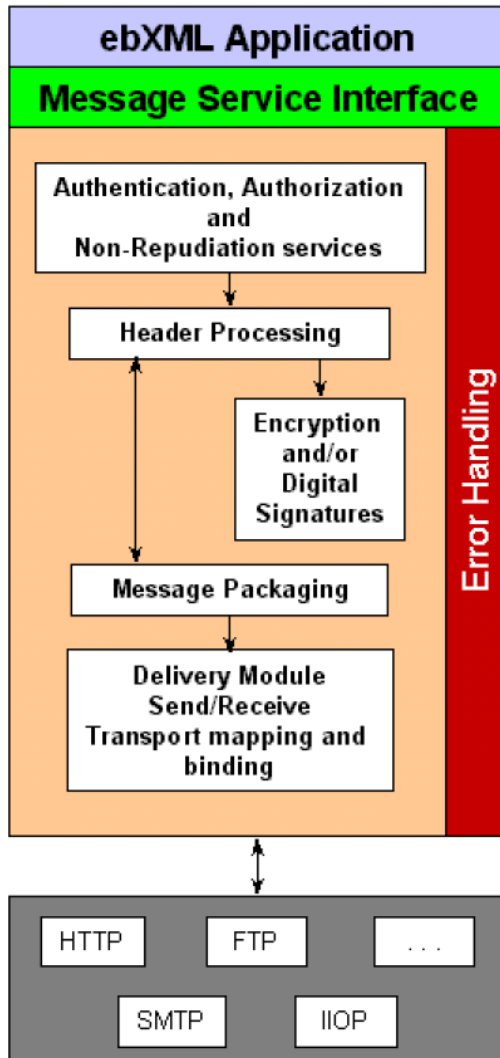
ebXML Application

Message Service Interface

Authentication, Authorization and Non-Repudiation services

Header Processing

Encryption and/or Digital Signatures

Message Packaging

Delivery Module Send/Receive Transport mapping and binding

Error Handling

HTTP

FTP

. . .

SMTP

IIOP